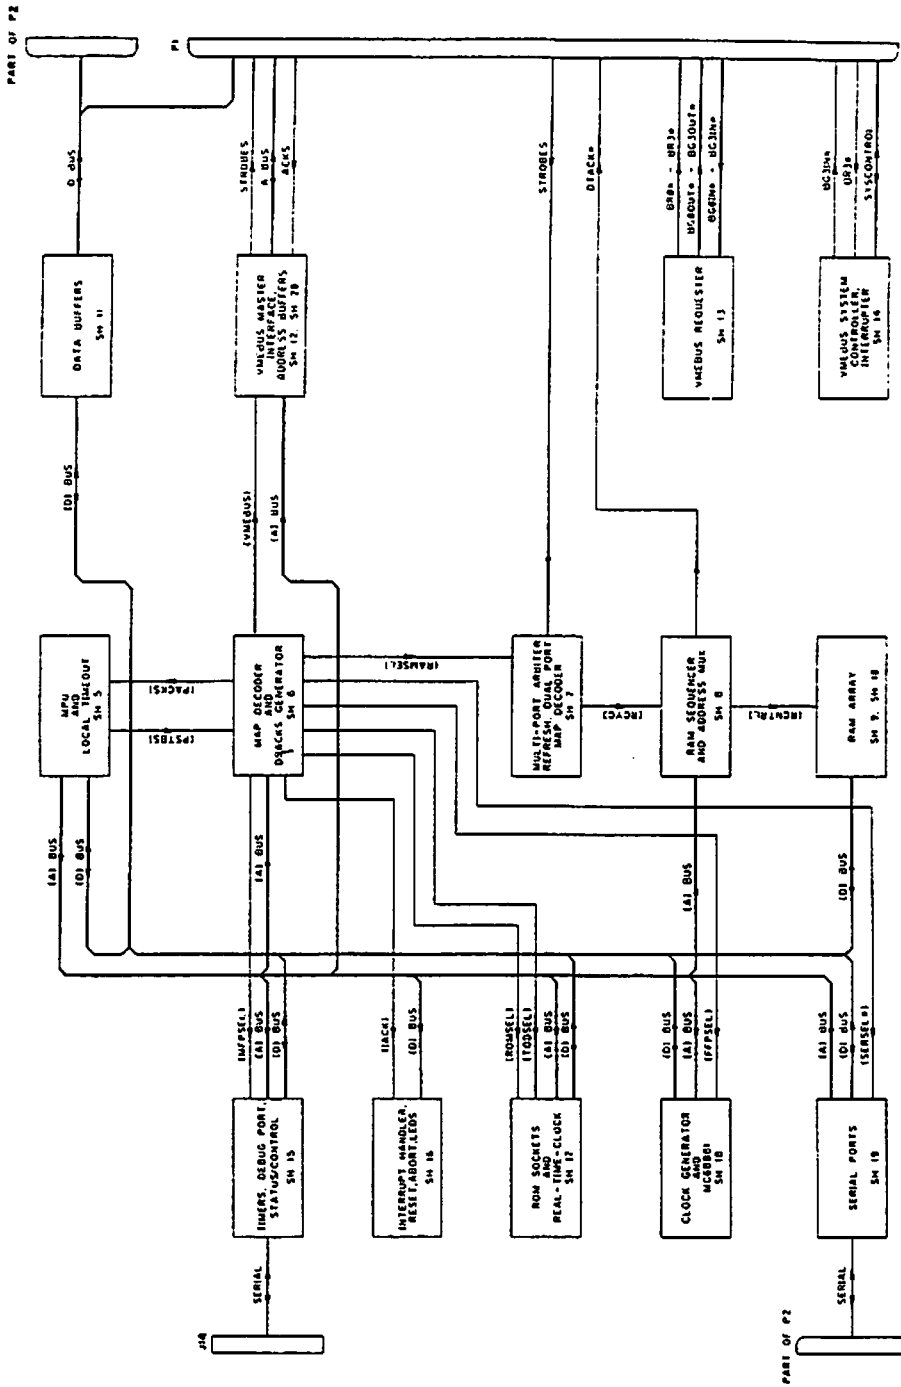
PART OF P2

P1

D BUS

STROBES
A BUS
ACKS

STROBES

DTACK*

BR0* - BR3*
BG0OUT* - BG3OUT*
BG0IN* - BG3IN*

BG3IN*
BR3*
SYSCONTROL

DATA BUFFERS
SH 11

VMEBUS MASTER INTERFACE, ADDRESS BUFFERS
SH 12, SH 20

VMEBUS REQUESTER
SH 13

VMEBUS SYSTEM CONTROLLER, INTERRUPTER
SH 14

(D) BUS

(VMEBUS)
(A) BUS

MPU AND LOCAL TIMEOUT
SH 5

(PACKS)
(PSTBS)

MAP DECODER AND DTACKS GENERATOR
SH 6

(RAMSEL)

MULTI-PORT ARBITER REFRESH, DUAL PORT MAP DECODER
SH 7

(RCYC)

RAM SEQUENCER AND ADDRESS MUX
SH 8

(RCNTRL)

RAM ARRAY
SH 9, SH 10

(A) BUS
(D) BUS

(A) BUS

(A) BUS

(D) BUS

(MFPSEL)
(A) BUS
(D) BUS

(IACK)
(D) BUS

(ROMSEL)
(TODSEL)
(A) BUS
(D) BUS

(D) BUS
(A) BUS
(FPSEL)

(A) BUS
(D) BUS
(SERSEL*)

TIMERS, DEBUG PORT, STATUS/CONTROL
SH 15

INTERRUPT HANDLER, RESET, ABORT, LEDS
SH 16

ROM SOCKETS AND REAL-TIME-CLOCK
SH 17

CLOCK GENERATOR AND MC68881
SH 18

SERIAL PORTS
SH 19

SERIAL

SERIAL

J14

PART OF P2